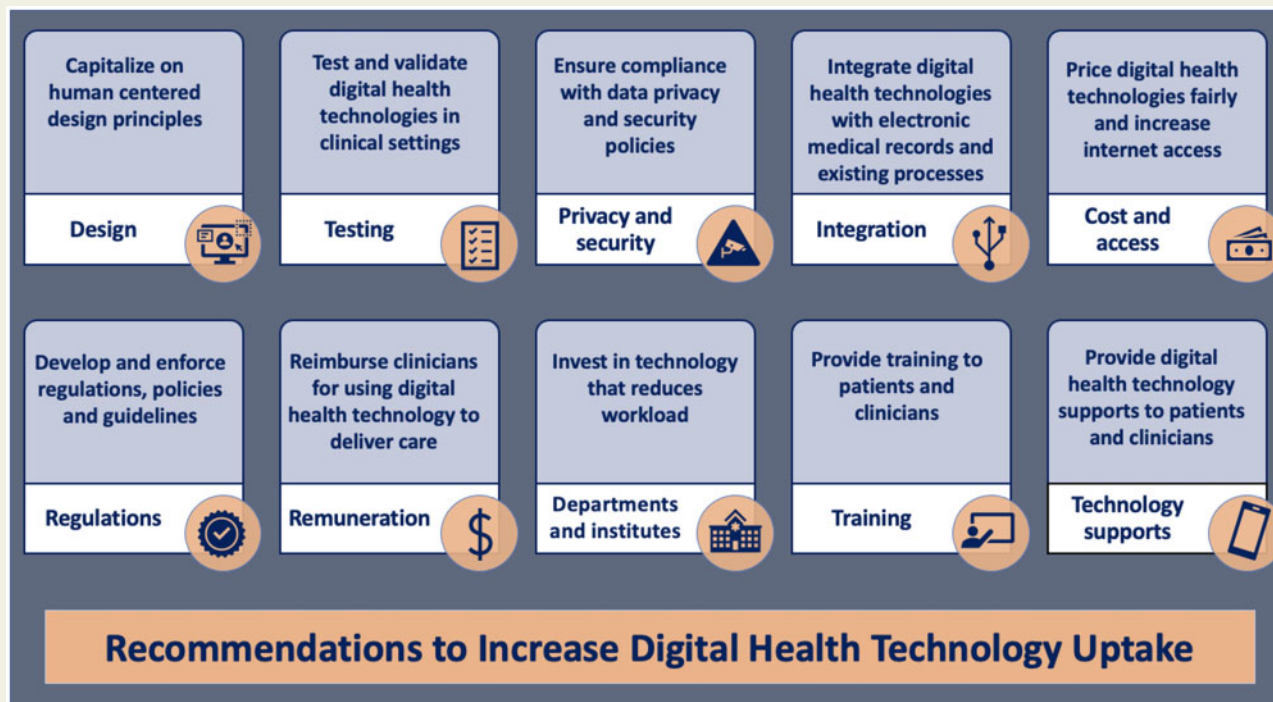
Capitalize on human centered design principles

Design

Test and validate digital health technologies in clinical settings

Testing

Ensure compliance with data privacy and security policies

Privacy and security

Integrate digital health technologies with electronic medical records and existing processes

Integration

Price digital health technologies fairly and increase internet access

Cost and access

Develop and enforce regulations, policies and guidelines

Regulations

Reimburse clinicians for using digital health technology to deliver care

Remuneration

Invest in technology that reduces workload

Departments and institutes

Provide training to patients and clinicians

Training

Provide digital health technology supports to patients and clinicians

Technology supports

Recommendations to Increase Digital Health Technology Uptake